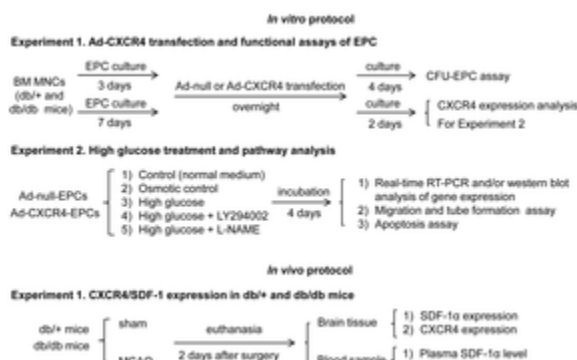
*In vitro* protocol

**Experiment 1. Ad-CXCR4 transfection and functional assays of EPC**

BM MNCs (db/+ and db/db mice)

EPC culture
3 days

EPC culture
7 days

Ad-null or Ad-CXCR4 transfection
overnight

culture
4 days
CFU-EPC assay

culture
2 days
CXCR4 expression analysis
For Experiment 2

**Experiment 2. High glucose treatment and pathway analysis**

Ad-null-EPCs
Ad-CXCR4-EPCs

1) Control (normal medium)
2) Osmotic control
3) High glucose
4) High glucose + LY294002
5) High glucose + L-NAME

incubation
4 days

1) Real-time RT-PCR and/or western blot analysis of gene expression
2) Migration and tube formation assay
3) Apoptosis assay

*In vivo* protocol

**Experiment 1. CXCR4/SDF-1 expression in db/+ and db/db mice**

db/+ mice
db/db mice

sham

MCAO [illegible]

euthanasia
2 days after surgery

Brain tissue
1) SDF-1α expression
2) CXCR4 expression

Blood sample
1) Plasma SDF-1α level
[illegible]